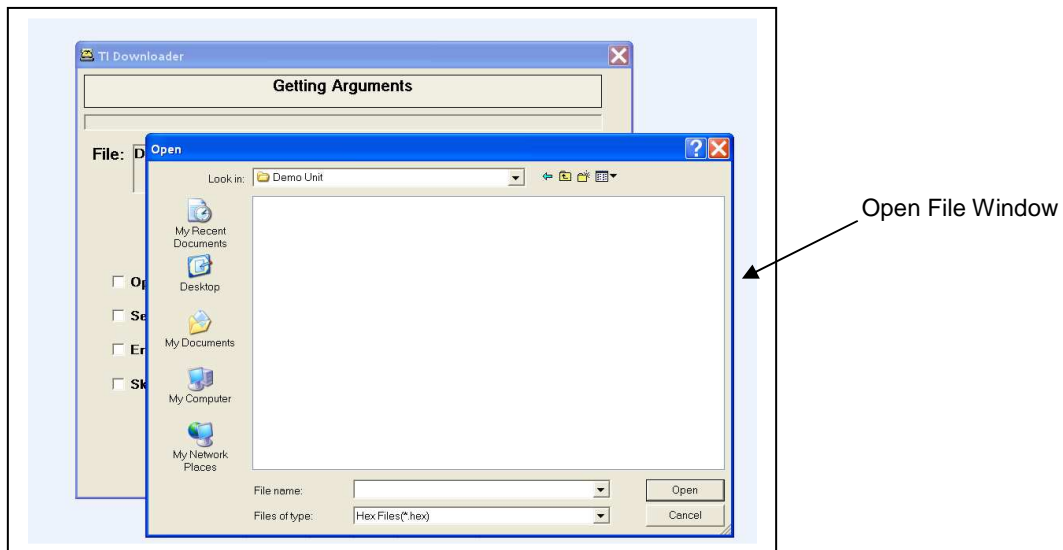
TI Downloader

Getting Arguments

File: D

Op

Se

Er

Sk

Open

Look in: Demo Unit

My Recent Documents

Desktop

My Documents

My Computer

My Network Places

File name:

Files of type: Hex Files(*.hex)

Open

Cancel

Open File Window